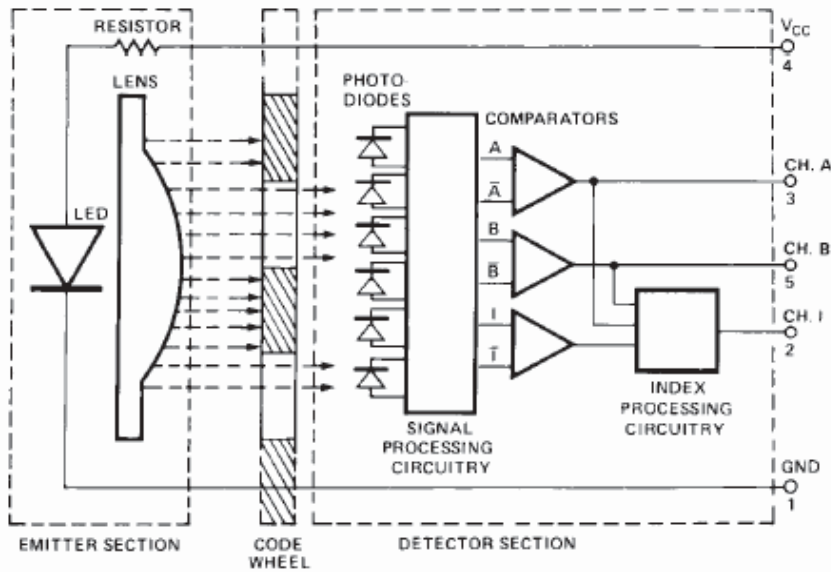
RESISTOR
$V_{CC}$
4
LENS
PHOTO-DIODES
COMPARATORS
A
$\overline{A}$
CH. A
3
LED
B
$\overline{B}$
CH. B
5
I
$\overline{I}$
CH. I
2
INDEX PROCESSING CIRCUITRY
SIGNAL PROCESSING CIRCUITRY
GND
1
EMITTER SECTION
CODE WHEEL
DETECTOR SECTION